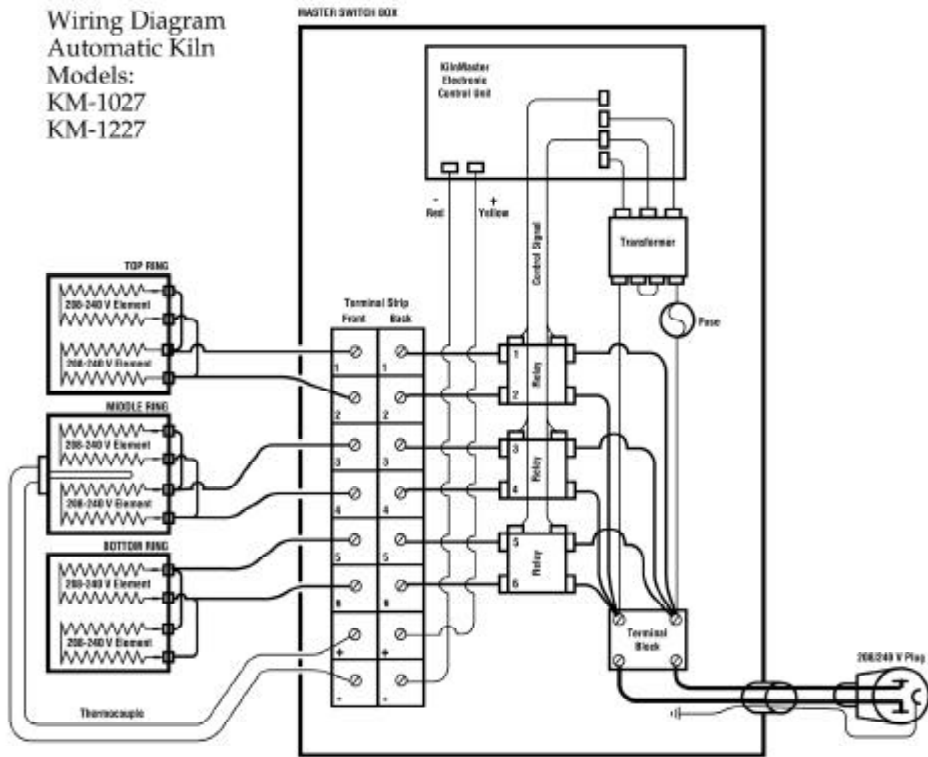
Wiring Diagram
Automatic Kiln
Models:
KM-1027
KM-1227

MASTER SWITCH BOX

KilnMaster
Electronic
Control Unit

- Red
+ Yellow

Control Signal

Transformer

Fuse

TOP RING
208-240 V Element
208-240 V Element

MIDDLE RING
208-240 V Element
208-240 V Element

BOTTOM RING
208-240 V Element
208-240 V Element

Terminal Strip
Front Back

1 1
2 2
3 3
4 4
5 5
6 6
+ +
- -

1
2
Relay
3
4
Relay
5
6
Relay

Terminal Block

208/240 V Plug

Thermocouple